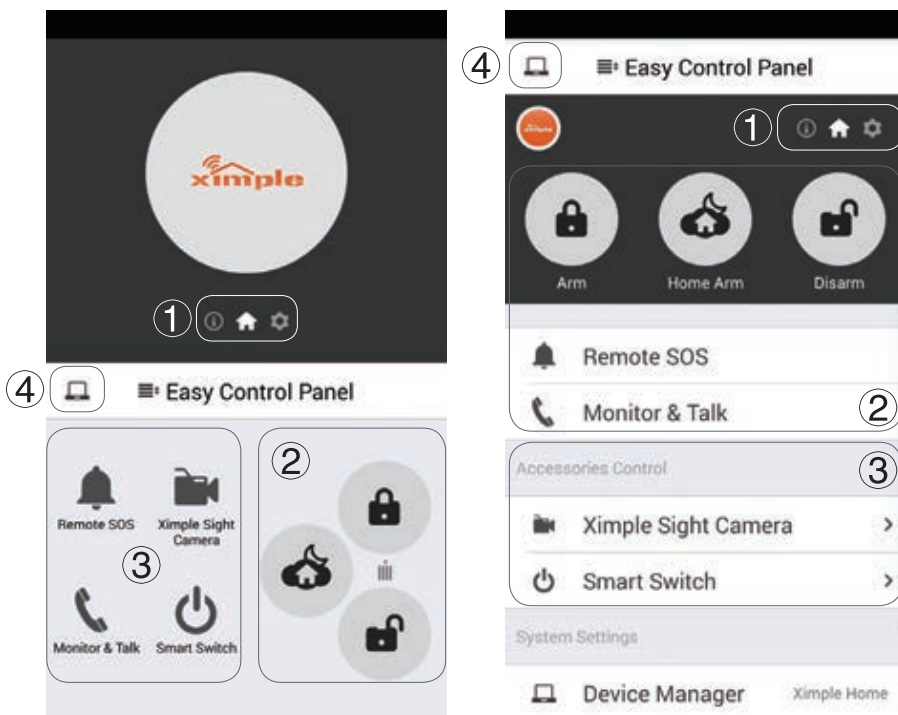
ximple

①

④ Easy Control Panel

Remote SOS

Ximple Sight Camera

③

Monitor & Talk

Smart Switch

②

④ Easy Control Panel

ximple

①

Arm

Home Arm

Disarm

Remote SOS

Monitor & Talk

②

Accessories Control

③

Ximple Sight Camera

Smart Switch

System Settings

Device Manager

Ximple Home